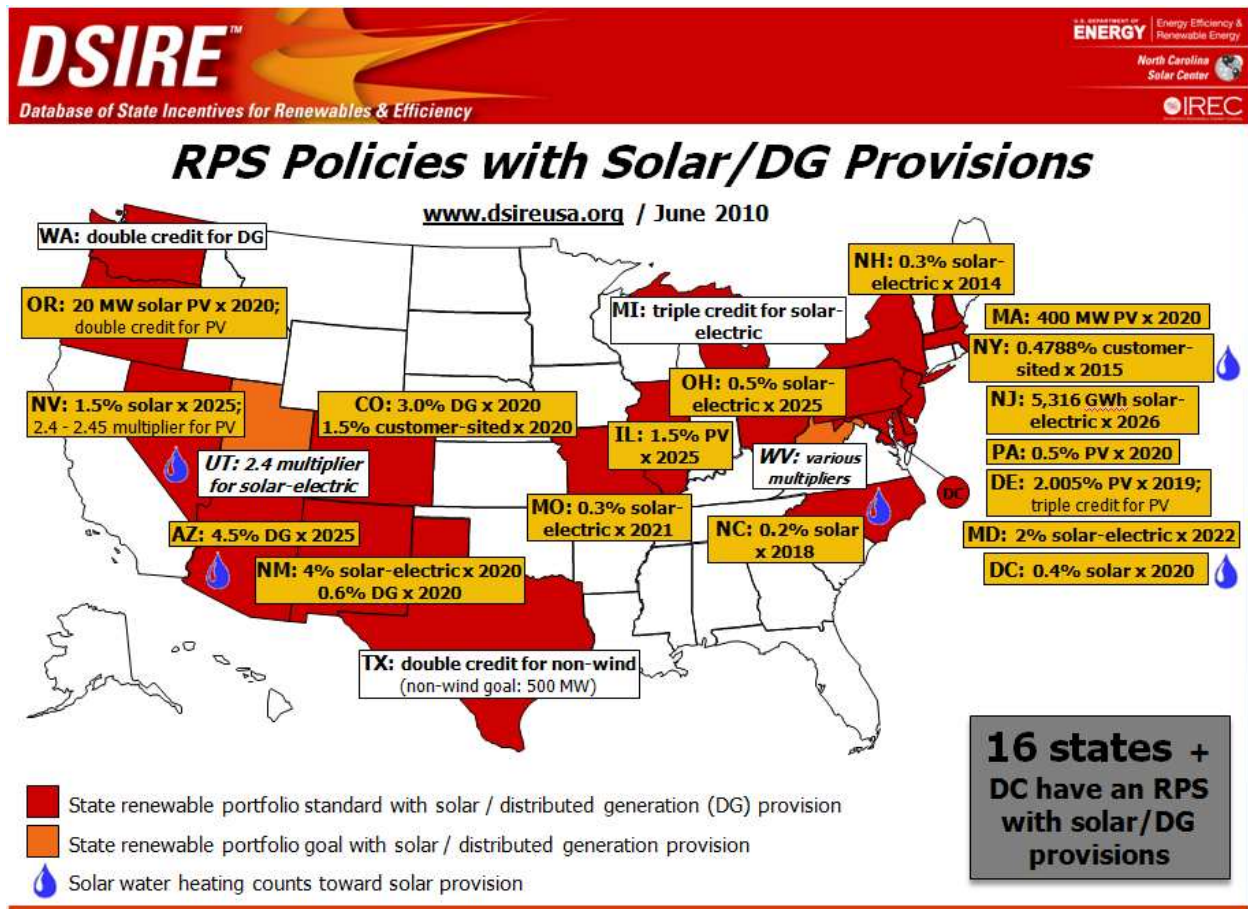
DSIRE™

Database of State Incentives for Renewables & Efficiency

U.S. DEPARTMENT OF ENERGY | Energy Efficiency & Renewable Energy

North Carolina Solar Center

IREC

RPS Policies with Solar/DG Provisions

www.dsireusa.org / June 2010

WA: double credit for DG

OR: 20 MW solar PV x 2020; double credit for PV

NV: 1.5% solar x 2025; 2.4 - 2.45 multiplier for PV

UT: 2.4 multiplier for solar-electric

AZ: 4.5% DG x 2025

NM: 4% solar-electric x 2020 0.6% DG x 2020

CO: 3.0% DG x 2020 1.5% customer-sited x 2020

TX: double credit for non-wind (non-wind goal: 500 MW)

MO: 0.3% solar-electric x 2021

IL: 1.5% PV x 2025

MI: triple credit for solar-electric

OH: 0.5% solar-electric x 2025

WV: various multipliers

NC: 0.2% solar x 2018

NH: 0.3% solar-electric x 2014

MA: 400 MW PV x 2020

NY: 0.4788% customer-sited x 2015

NJ: 5,316 GWh solar-electric x 2026

PA: 0.5% PV x 2020

DE: 2.005% PV x 2019; triple credit for PV

MD: 2% solar-electric x 2022

DC: 0.4% solar x 2020

DC

16 states + DC have an RPS with solar/DG provisions

State renewable portfolio standard with solar / distributed generation (DG) provision

State renewable portfolio goal with solar / distributed generation provision

Solar water heating counts toward solar provision